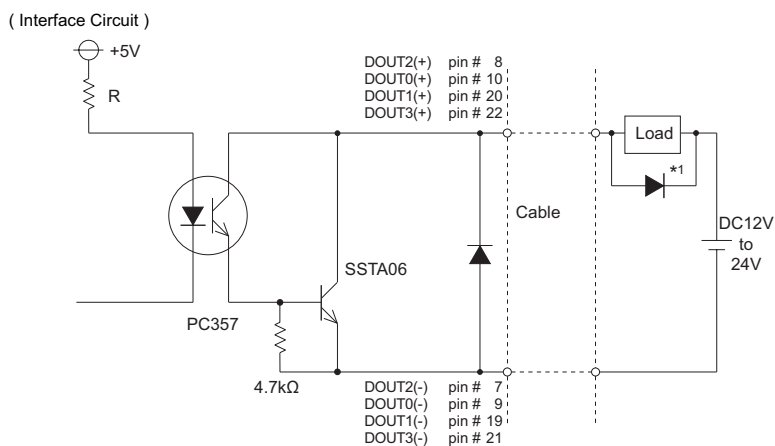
( Interface Circuit )

+5V

R

DOUT2(+) pin # 8
DOUT0(+) pin # 10
DOUT1(+) pin # 20
DOUT3(+) pin # 22

Load

*1

Cable

DC12V
to
24V

SSTA06

PC357

4.7kΩ

DOUT2(-) pin # 7
DOUT0(-) pin # 9
DOUT1(-) pin # 19
DOUT3(-) pin # 21